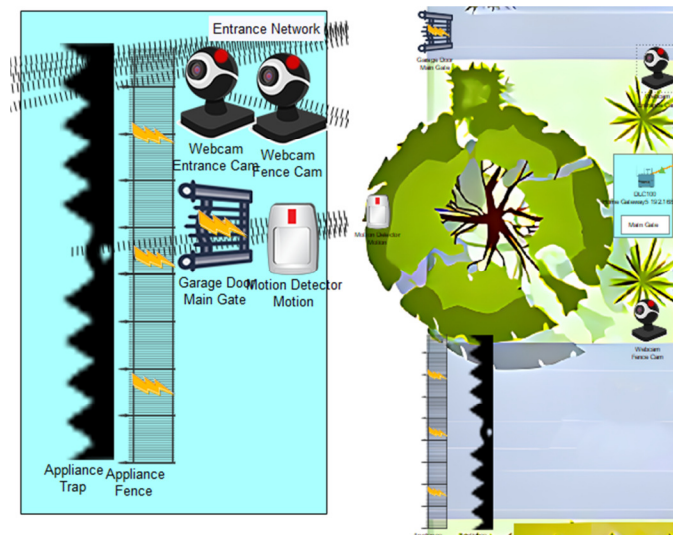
Entrance Network

Webcam
Entrance Cam

Webcam
Fence Cam

Garage Door
Main Gate

Motion Detector
Motion

Appliance
Trap

Appliance
Fence

Garage Door
Main Gate

Webcam

Motion Detector
Motion

DLC100
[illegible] Gateway5 192.168

Main Gate

Webcam
Fence Cam